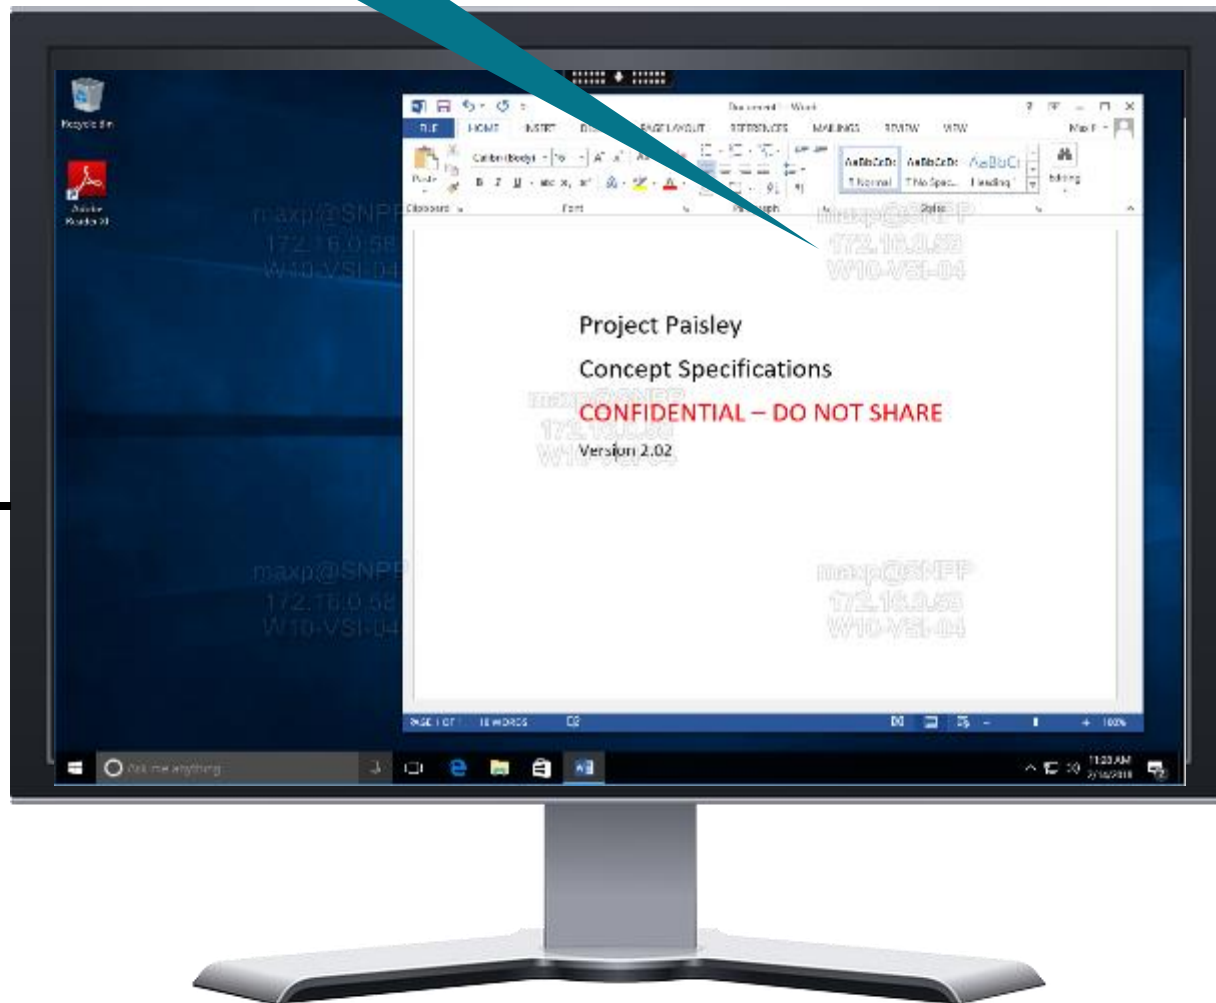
Recycle Bin

Adobe Reader XI

maxp@SNPP
172.16.0.58
W10-VSI-04

Document1 - Word

FILE HOME INSERT DESIGN PAGE LAYOUT REFERENCES MAILINGS REVIEW VIEW

Max P

Paste

Calibri (Body)

AaBbCcDc AaBbCcDc AaBbCc
¶ Normal ¶ No Spac... Heading 1

Editing

Clipboard Font Paragraph Styles

maxp@SNPP
172.16.0.58
W10-VSI-04

Project Paisley

Concept Specifications

maxp@SNPP
172.16.0.58
W10-VSI-04

CONFIDENTIAL – DO NOT SHARE

Version 2.02

maxp@SNPP
172.16.0.58
W10-VSI-04

maxp@SNPP
172.16.0.58
W10-VSI-04

PAGE 1 OF 1 10 WORDS

+ 100%

Ask me anything

11:20 AM
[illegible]